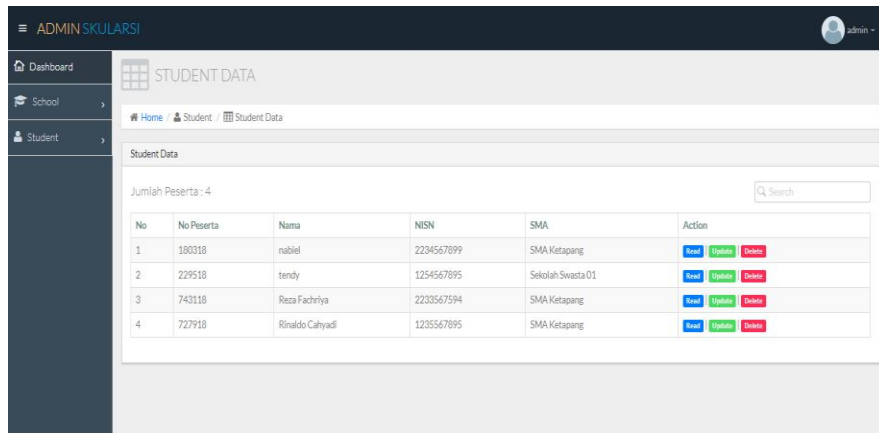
≡ ADMIN SKULARSI

admin

Dashboard
School
Student

STUDENT DATA

Home / Student / Student Data

Student Data

Jumlah Peserta : 4

Search

| No | No Peserta | Nama | NISN | SMA | Action |
|---|---|---|---|---|---|
| 1 | 180318 | nabiel | 2234567899 | SMA Ketapang | Read Update Delete |
| 2 | 229518 | tendy | 1254567895 | Sekolah Swasta 01 | Read Update Delete |
| 3 | 743118 | Reza Fachriya | 2233567594 | SMA Ketapang | Read Update Delete |
| 4 | 727918 | Rinaldo Cahyadi | 1235567895 | SMA Ketapang | Read Update Delete |